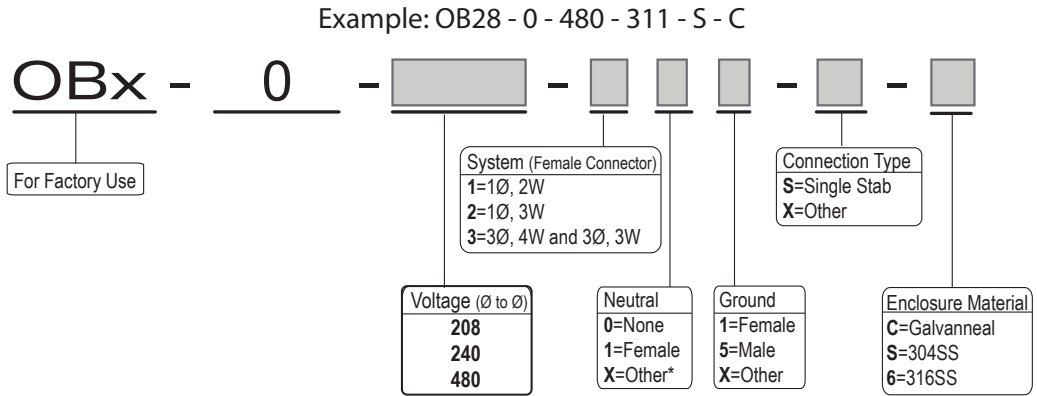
Example: OB28 - 0 - 480 - 311 - S - C

OBx - 0 -

For Factory Use

System (Female Connector)
1=1Ø, 2W
2=1Ø, 3W
3=3Ø, 4W and 3Ø, 3W

Connection Type
S=Single Stab
X=Other

Voltage (Ø to Ø)
208
240
480

Neutral
0=None
1=Female
X=Other*

Ground
1=Female
5=Male
X=Other

Enclosure Material
C=Galvanneal
S=304SS
6=316SS